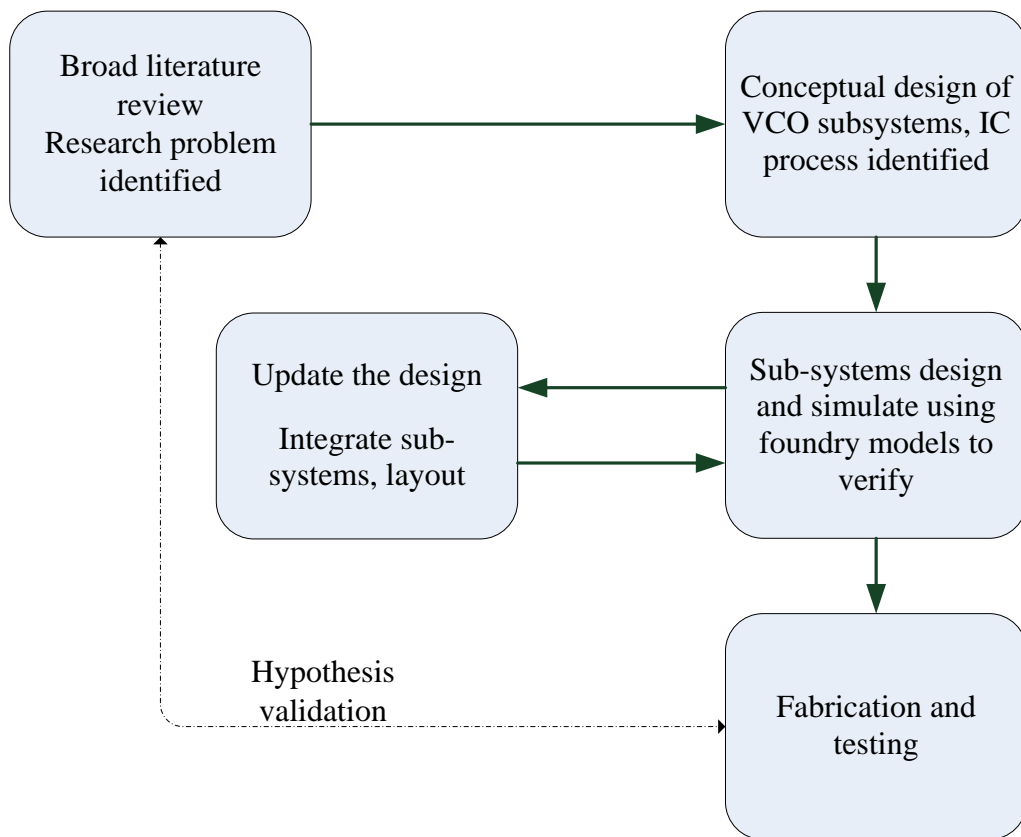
Broad literature review
Research problem identified

Conceptual design of VCO subsystems, IC process identified

Update the design

Integrate sub-systems, layout

Sub-systems design and simulate using foundry models to verify

Hypothesis validation

Fabrication and testing